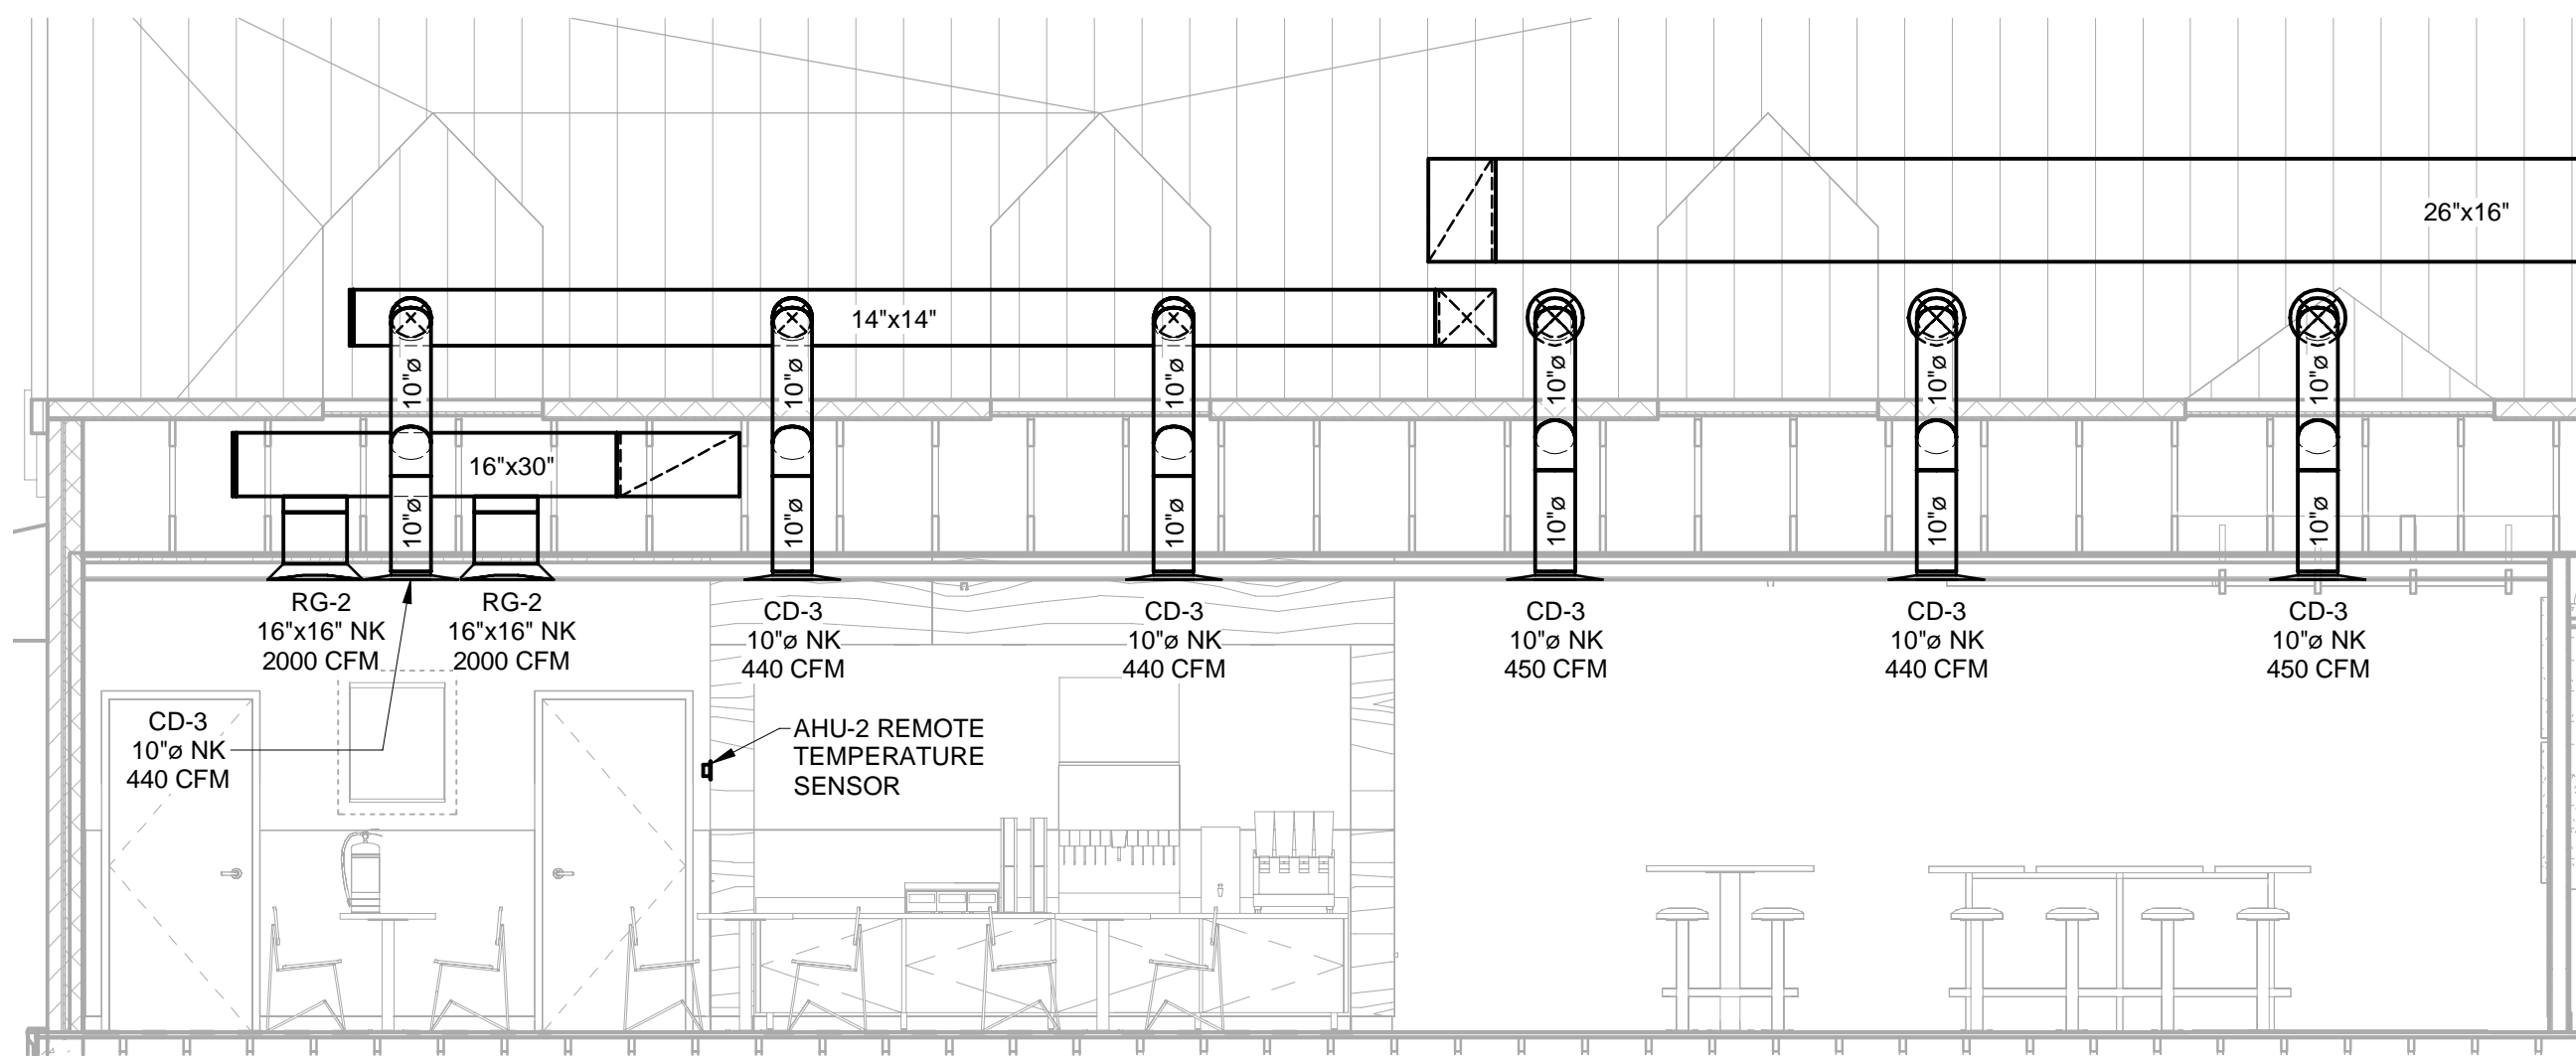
26"x16"

14"x14"

10"ø

10"ø

10"ø

10"ø

10"ø

10"ø

16"x30"

10"ø

10"ø

10"ø

10"ø

10"ø

10"ø

RG-2
16"x16" NK
2000 CFM

RG-2
16"x16" NK
2000 CFM

CD-3
10"ø NK
440 CFM

CD-3
10"ø NK
440 CFM

CD-3
10"ø NK
450 CFM

CD-3
10"ø NK
440 CFM

CD-3
10"ø NK
450 CFM

CD-3
10"ø NK
440 CFM

AHU-2 REMOTE
TEMPERATURE
SENSOR